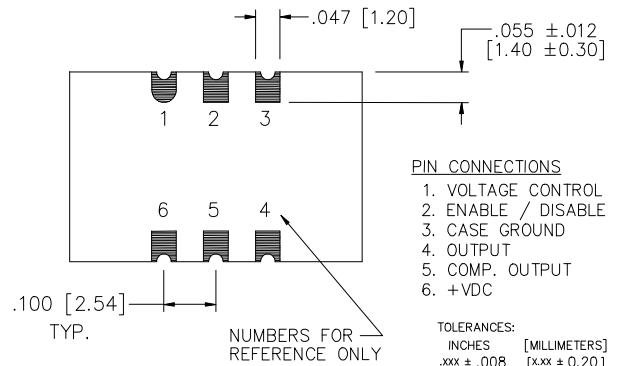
.047 [1.20]

.055 ±.012
[1.40 ±0.30]

1 2 3

6 5 4

PIN CONNECTIONS
1. VOLTAGE CONTROL
2. ENABLE / DISABLE
3. CASE GROUND
4. OUTPUT
5. COMP. OUTPUT
6. +VDC

.100 [2.54]
TYP.

NUMBERS FOR
REFERENCE ONLY

TOLERANCES:
INCHES [MILLIMETERS]
.xxx ± .008 [x.xx ± 0.20]